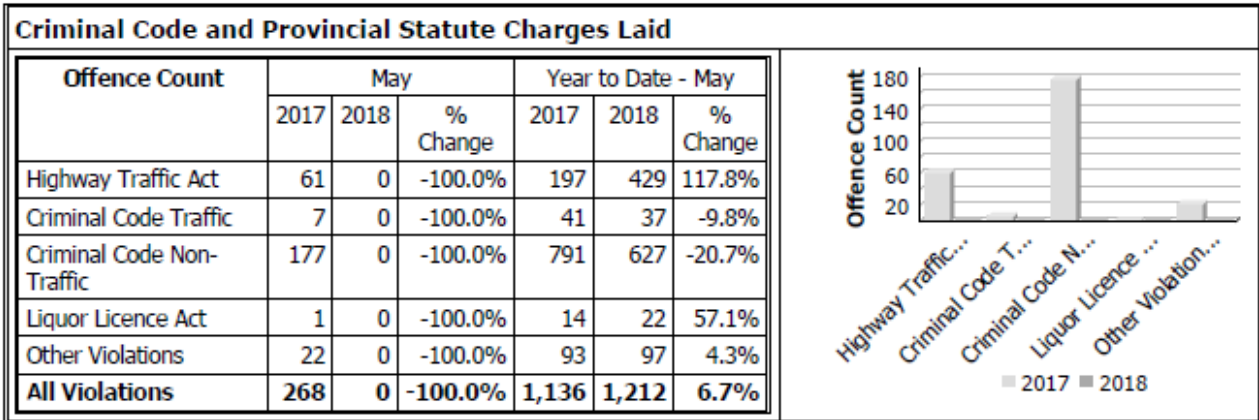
Criminal Code and Provincial Statute Charges Laid

| Offence Count | May 2017 | May 2018 | May % Change | Year to Date - May 2017 | Year to Date - May 2018 | Year to Date - May % Change |
|---|---|---|---|---|---|---|
| Highway Traffic Act | 61 | 0 | -100.0% | 197 | 429 | 117.8% |
| Criminal Code Traffic | 7 | 0 | -100.0% | 41 | 37 | -9.8% |
| Criminal Code Non-Traffic | 177 | 0 | -100.0% | 791 | 627 | -20.7% |
| Liquor Licence Act | 1 | 0 | -100.0% | 14 | 22 | 57.1% |
| Other Violations | 22 | 0 | -100.0% | 93 | 97 | 4.3% |
| **All Violations** | **268** | **0** | **-100.0%** | **1,136** | **1,212** | **6.7%** |

Offence Count
180
140
100
60
20
Highway Traffic...
Criminal Code T...
Criminal Code N...
Liquor Licence ...
Other Violation...
2017 2018